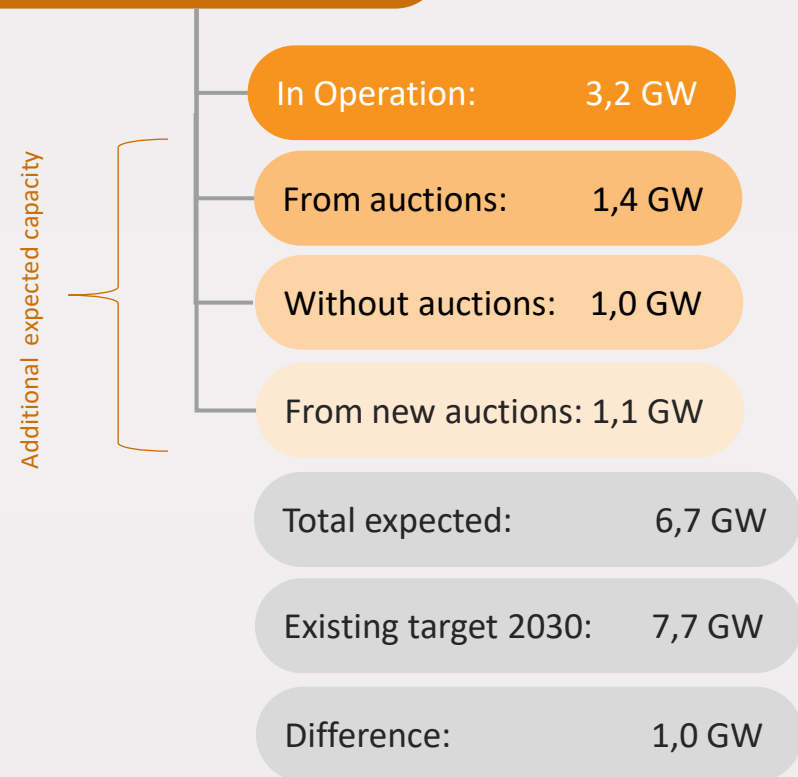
Additional expected capacity

In Operation: 3,2 GW

From auctions: 1,4 GW

Without auctions: 1,0 GW

From new auctions: 1,1 GW

Total expected: 6,7 GW

Existing target 2030: 7,7 GW

Difference: 1,0 GW